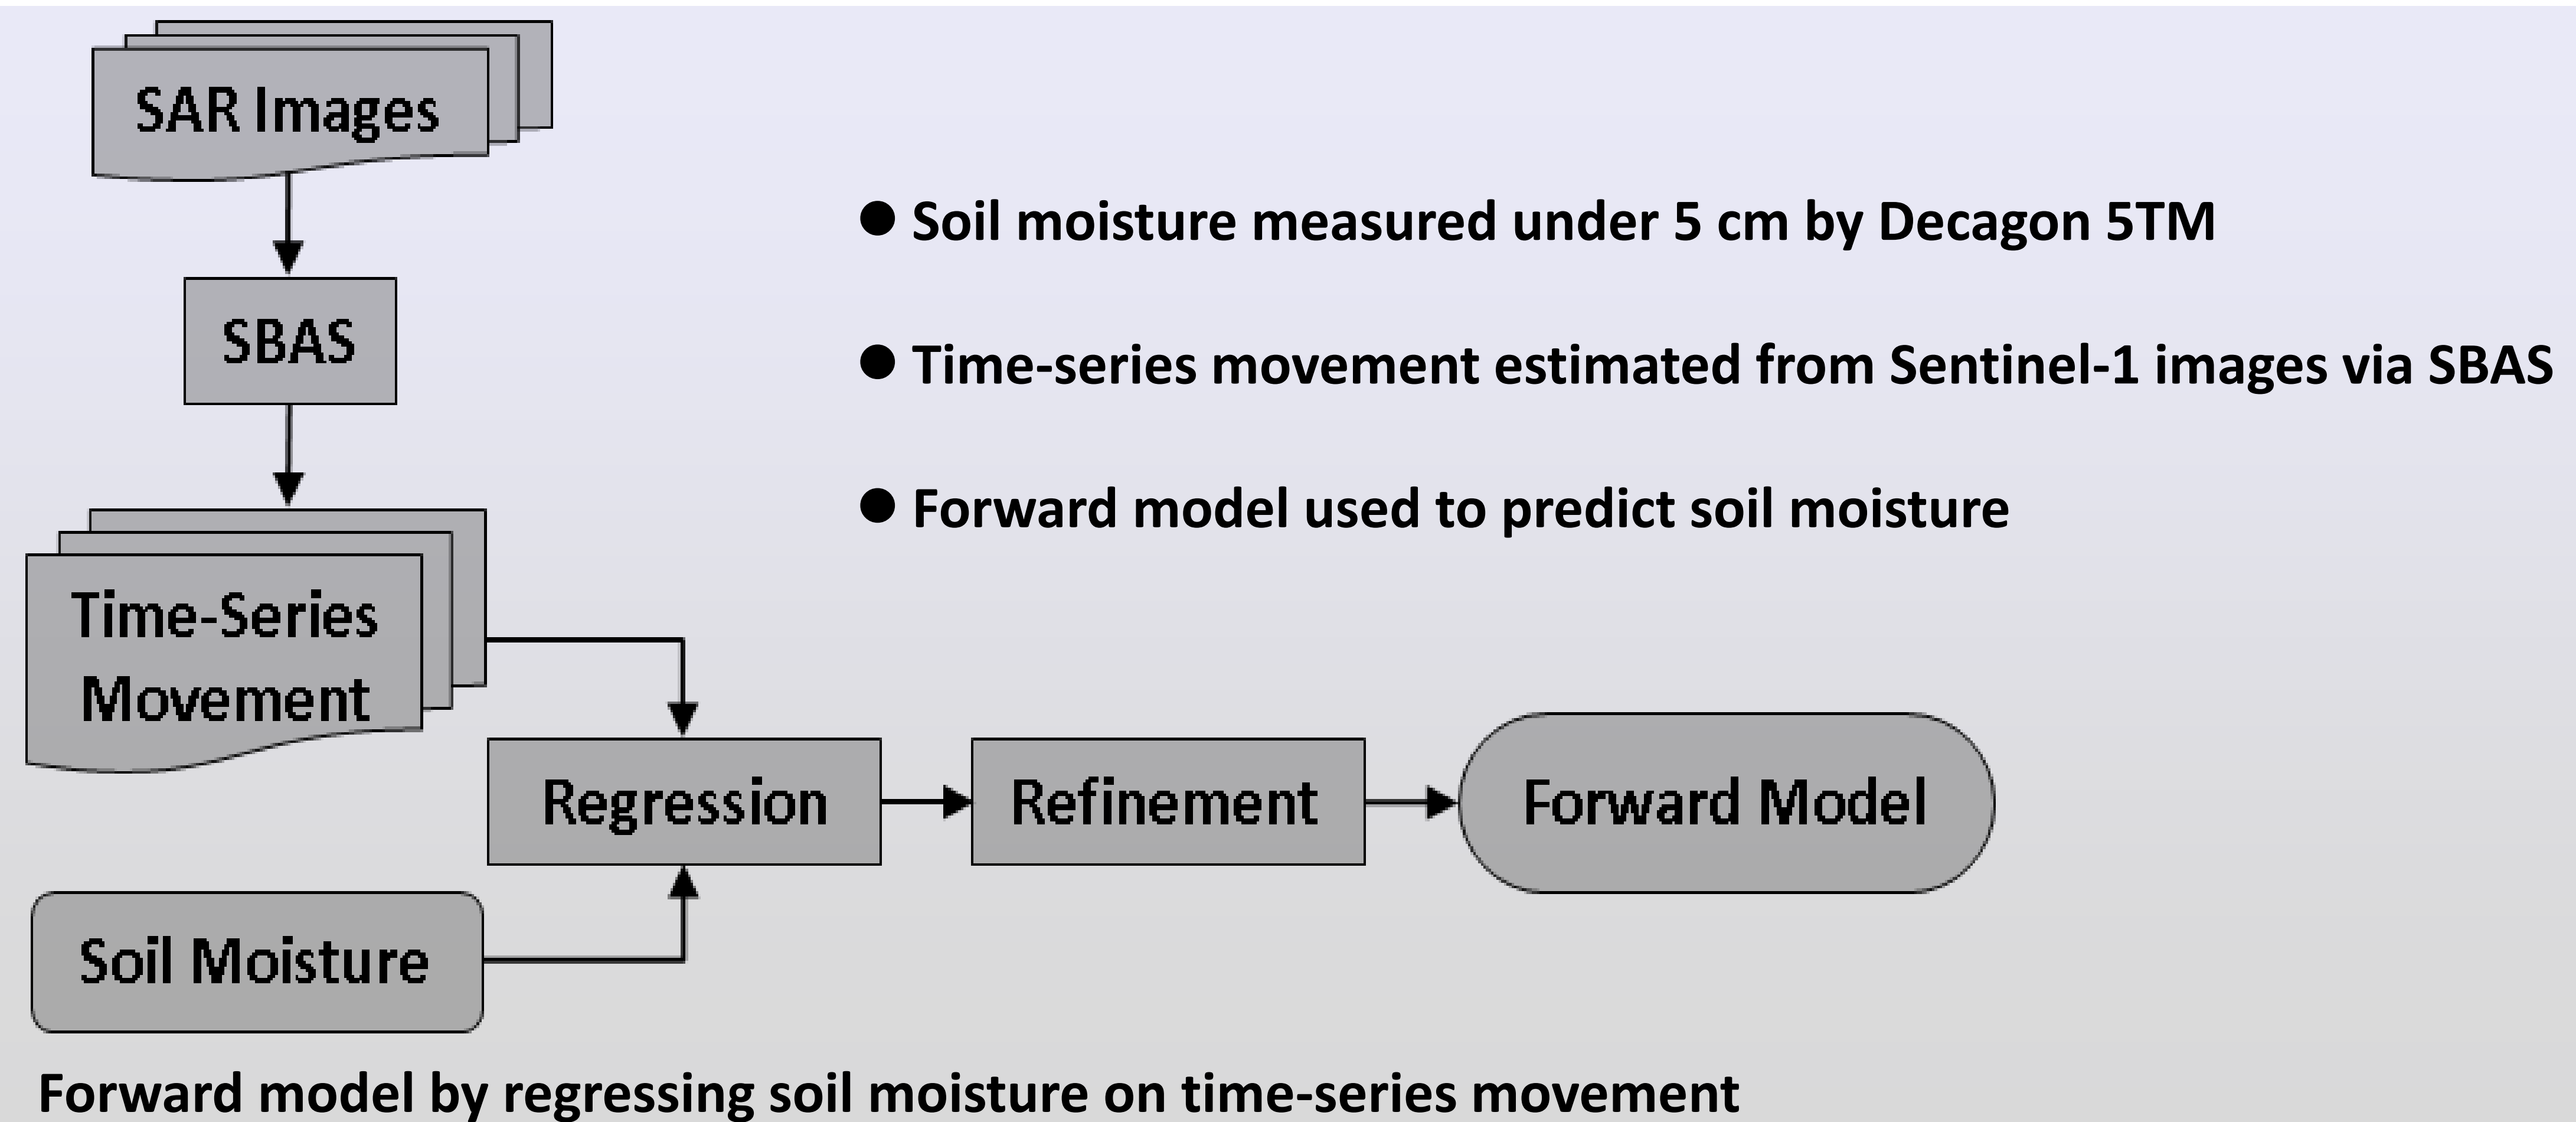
SAR Images

SBAS

Time-Series Movement

Soil Moisture

Regression

Refinement

Forward Model

● Soil moisture measured under 5 cm by Decagon 5TM

● Time-series movement estimated from Sentinel-1 images via SBAS

● Forward model used to predict soil moisture

Forward model by regressing soil moisture on time-series movement